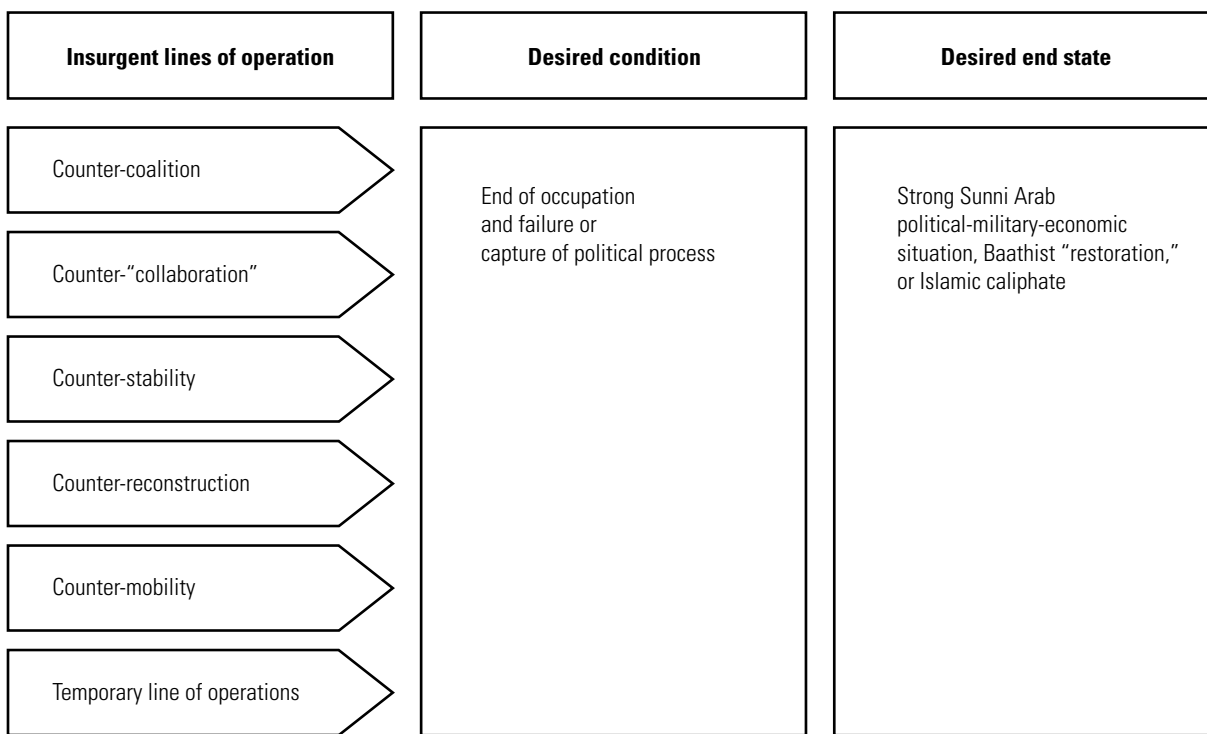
Insurgent lines of operation

Desired condition

Desired end state

Counter-coalition

Counter-"collaboration"

Counter-stability

Counter-reconstruction

Counter-mobility

Temporary line of operations

End of occupation and failure or capture of political process

Strong Sunni Arab political-military-economic situation, Baathist "restoration," or Islamic caliphate